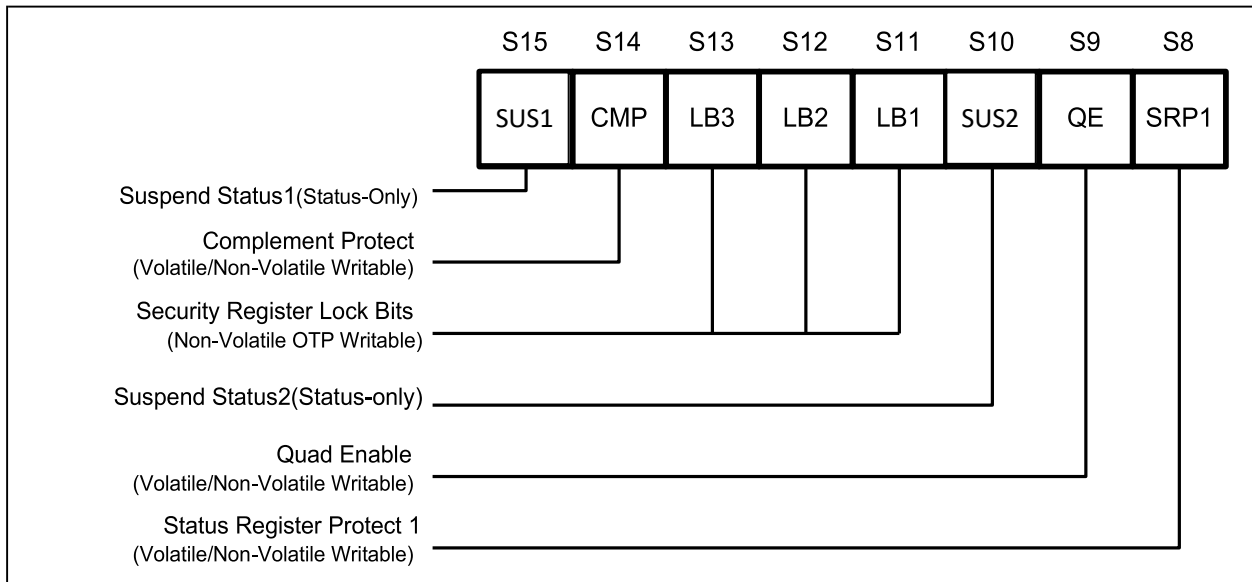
| S15 | S14 | S13 | S12 | S11 | S10 | S9 | S8 |
|---|---|---|---|---|---|---|---|
| SUS1 | CMP | LB3 | LB2 | LB1 | SUS2 | QE | SRP1 |

Suspend Status1(Status-Only)

Complement Protect
(Volatile/Non-Volatile Writable)

Security Register Lock Bits
(Non-Volatile OTP Writable)

Suspend Status2(Status-only)

Quad Enable
(Volatile/Non-Volatile Writable)

Status Register Protect 1
(Volatile/Non-Volatile Writable)